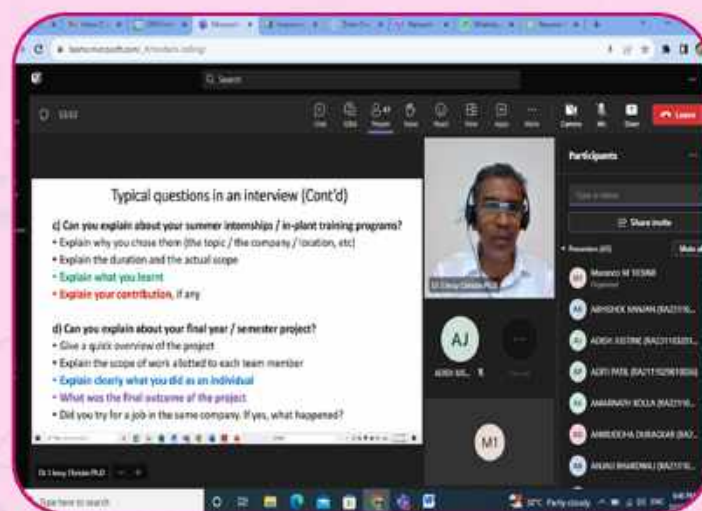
Q Search

Leave

Participants

Share invite

Typical questions in an interview (Cont'd)

c) Can you explain about your summer internships / in-plant training programs?
• Explain why you chose them (the topic / the company / location, etc)
• Explain the duration and the actual scope
• Explain what you learnt
• Explain your contribution, if any

d) Can you explain about your final year / semester project?
• Give a quick overview of the project
• Explain the scope of work allotted to each team member
• Explain clearly what you did as an individual
• What was the final outcome of the project
• Did you try for a job in the same company. If yes, what happened?

AJ

M1

Type here to search

31°C Partly cloudy